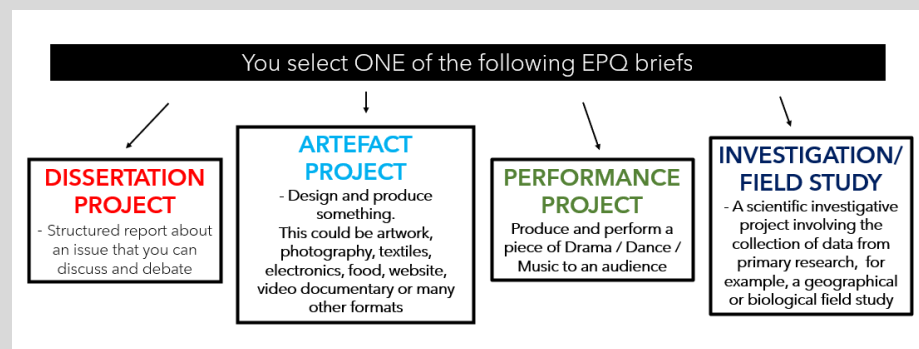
You select ONE of the following EPQ briefs

DISSERTATION PROJECT
- Structured report about an issue that you can discuss and debate

ARTEFACT PROJECT
- Design and produce something.
This could be artwork, photography, textiles, electronics, food, website, video documentary or many other formats

PERFORMANCE PROJECT
Produce and perform a piece of Drama / Dance / Music to an audience

INVESTIGATION/ FIELD STUDY
- A scientific investigative project involving the collection of data from primary research, for example, a geographical or biological field study